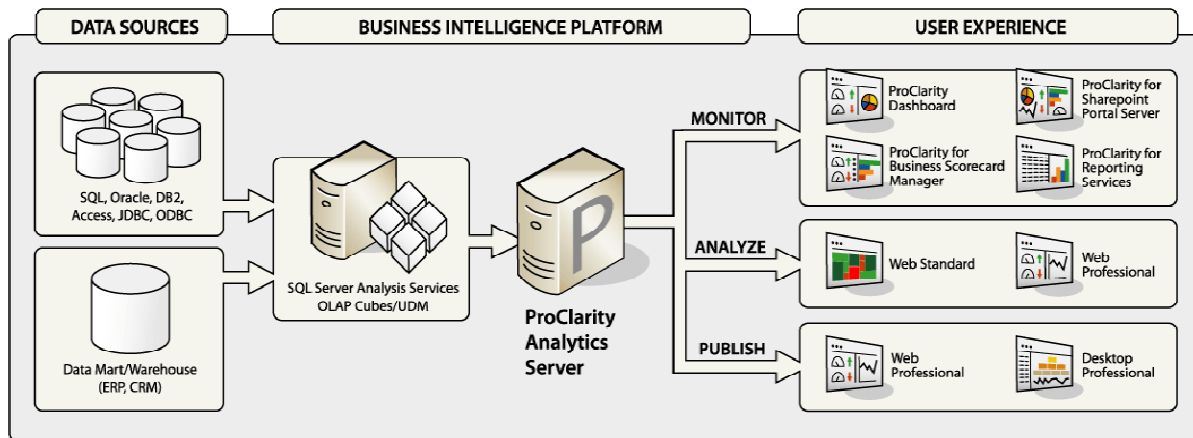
DATA SOURCES

BUSINESS INTELLIGENCE PLATFORM

USER EXPERIENCE

SQL, Oracle, DB2, Access, JDBC, ODBC

Data Mart/Warehouse (ERP, CRM)

SQL Server Analysis Services OLAP Cubes/UDM

P

ProClarity Analytics Server

MONITOR

ANALYZE

PUBLISH

ProClarity Dashboard

ProClarity for Sharepoint Portal Server

ProClarity for Business Scorecard Manager

ProClarity for Reporting Services

Web Standard

Web Professional

Web Professional

Desktop Professional